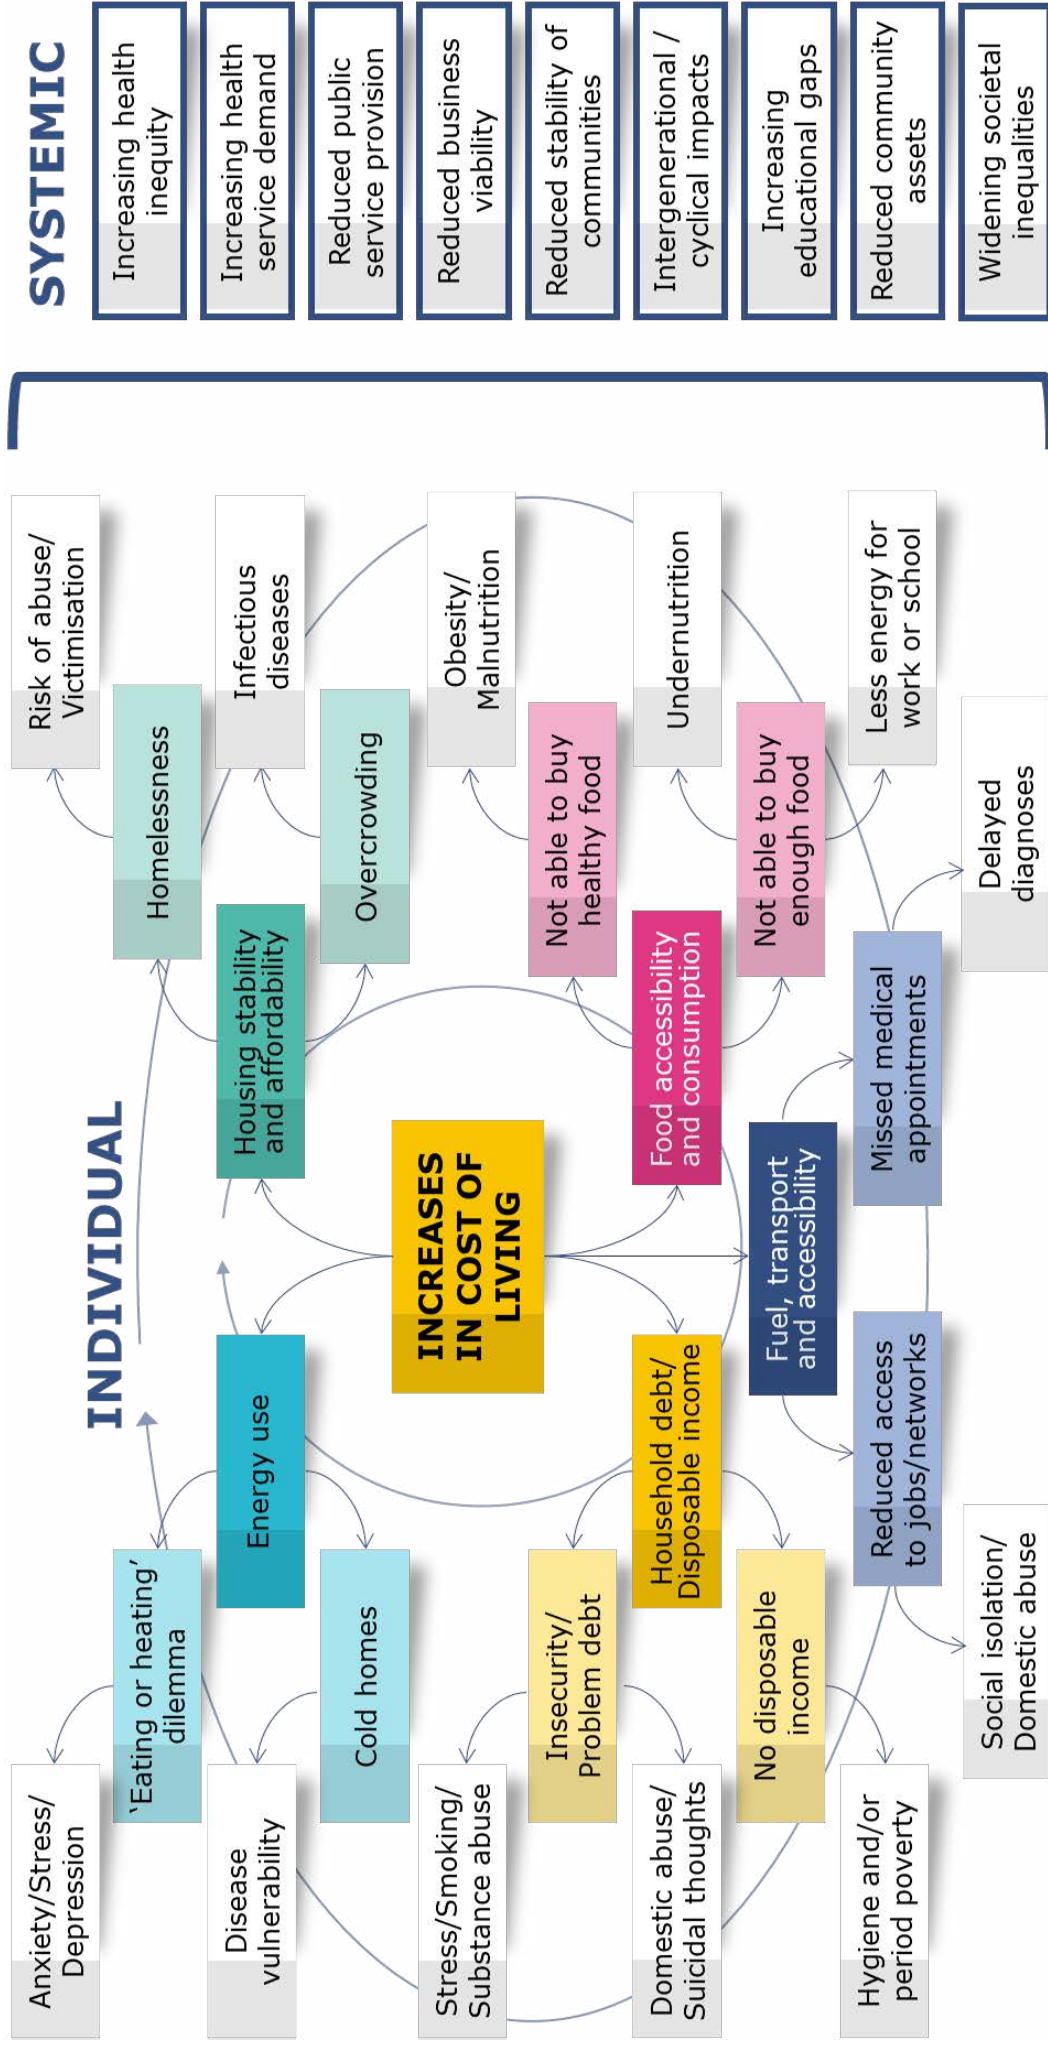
SYSTEMIC

Increasing health inequity

Increasing health service demand

Reduced public service provision

Reduced business viability

Reduced stability of communities

Intergenerational / cyclical impacts

Increasing educational gaps

Reduced community assets

Widening societal inequalities

INDIVIDUAL

Risk of abuse/ Victimisation

Infectious diseases

Obesity/ Malnutrition

Undernutrition

Less energy for work or school

Delayed diagnoses

Homelessness

Overcrowding

Not able to buy healthy food

Not able to buy enough food

Housing stability and affordability

Food accessibility and consumption

Missed medical appointments

INCREASES IN COST OF LIVING

Fuel, transport and accessibility

Energy use

Household debt/ Disposable income

Reduced access to jobs/networks

'Eating or heating' dilemma

Cold homes

Insecurity/ Problem debt

No disposable income

Social isolation/ Domestic abuse

Anxiety/Stress/ Depression

Disease vulnerability

Stress/Smoking/ Substance abuse

Domestic abuse/ Suicidal thoughts

Hygiene and/or period poverty